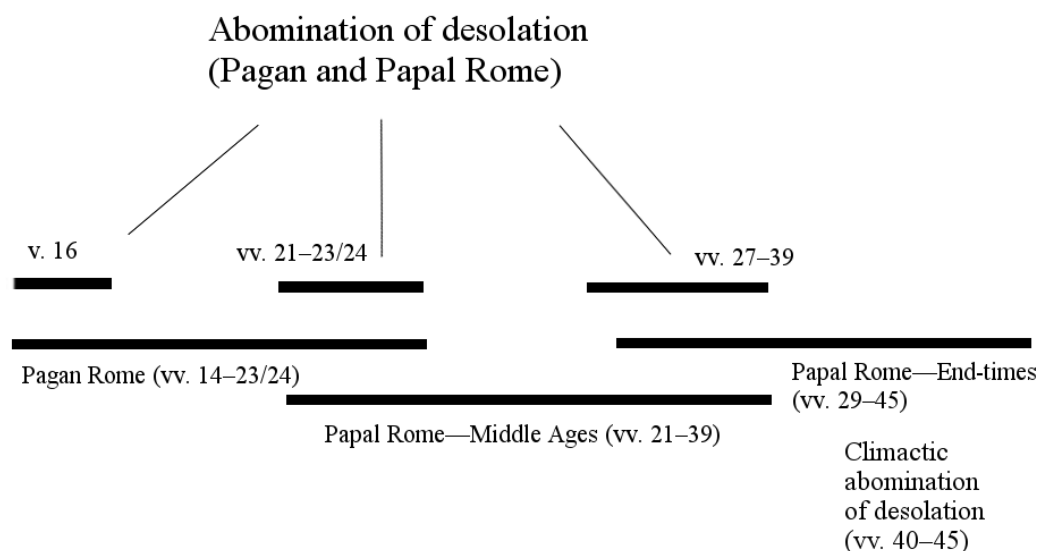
Abomination of desolation
(Pagan and Papal Rome)

v. 16

vv. 21–23/24

vv. 27–39

Pagan Rome (vv. 14–23/24)

Papal Rome—End-times (vv. 29–45)

Papal Rome—Middle Ages (vv. 21–39)

Climactic abomination of desolation (vv. 40–45)